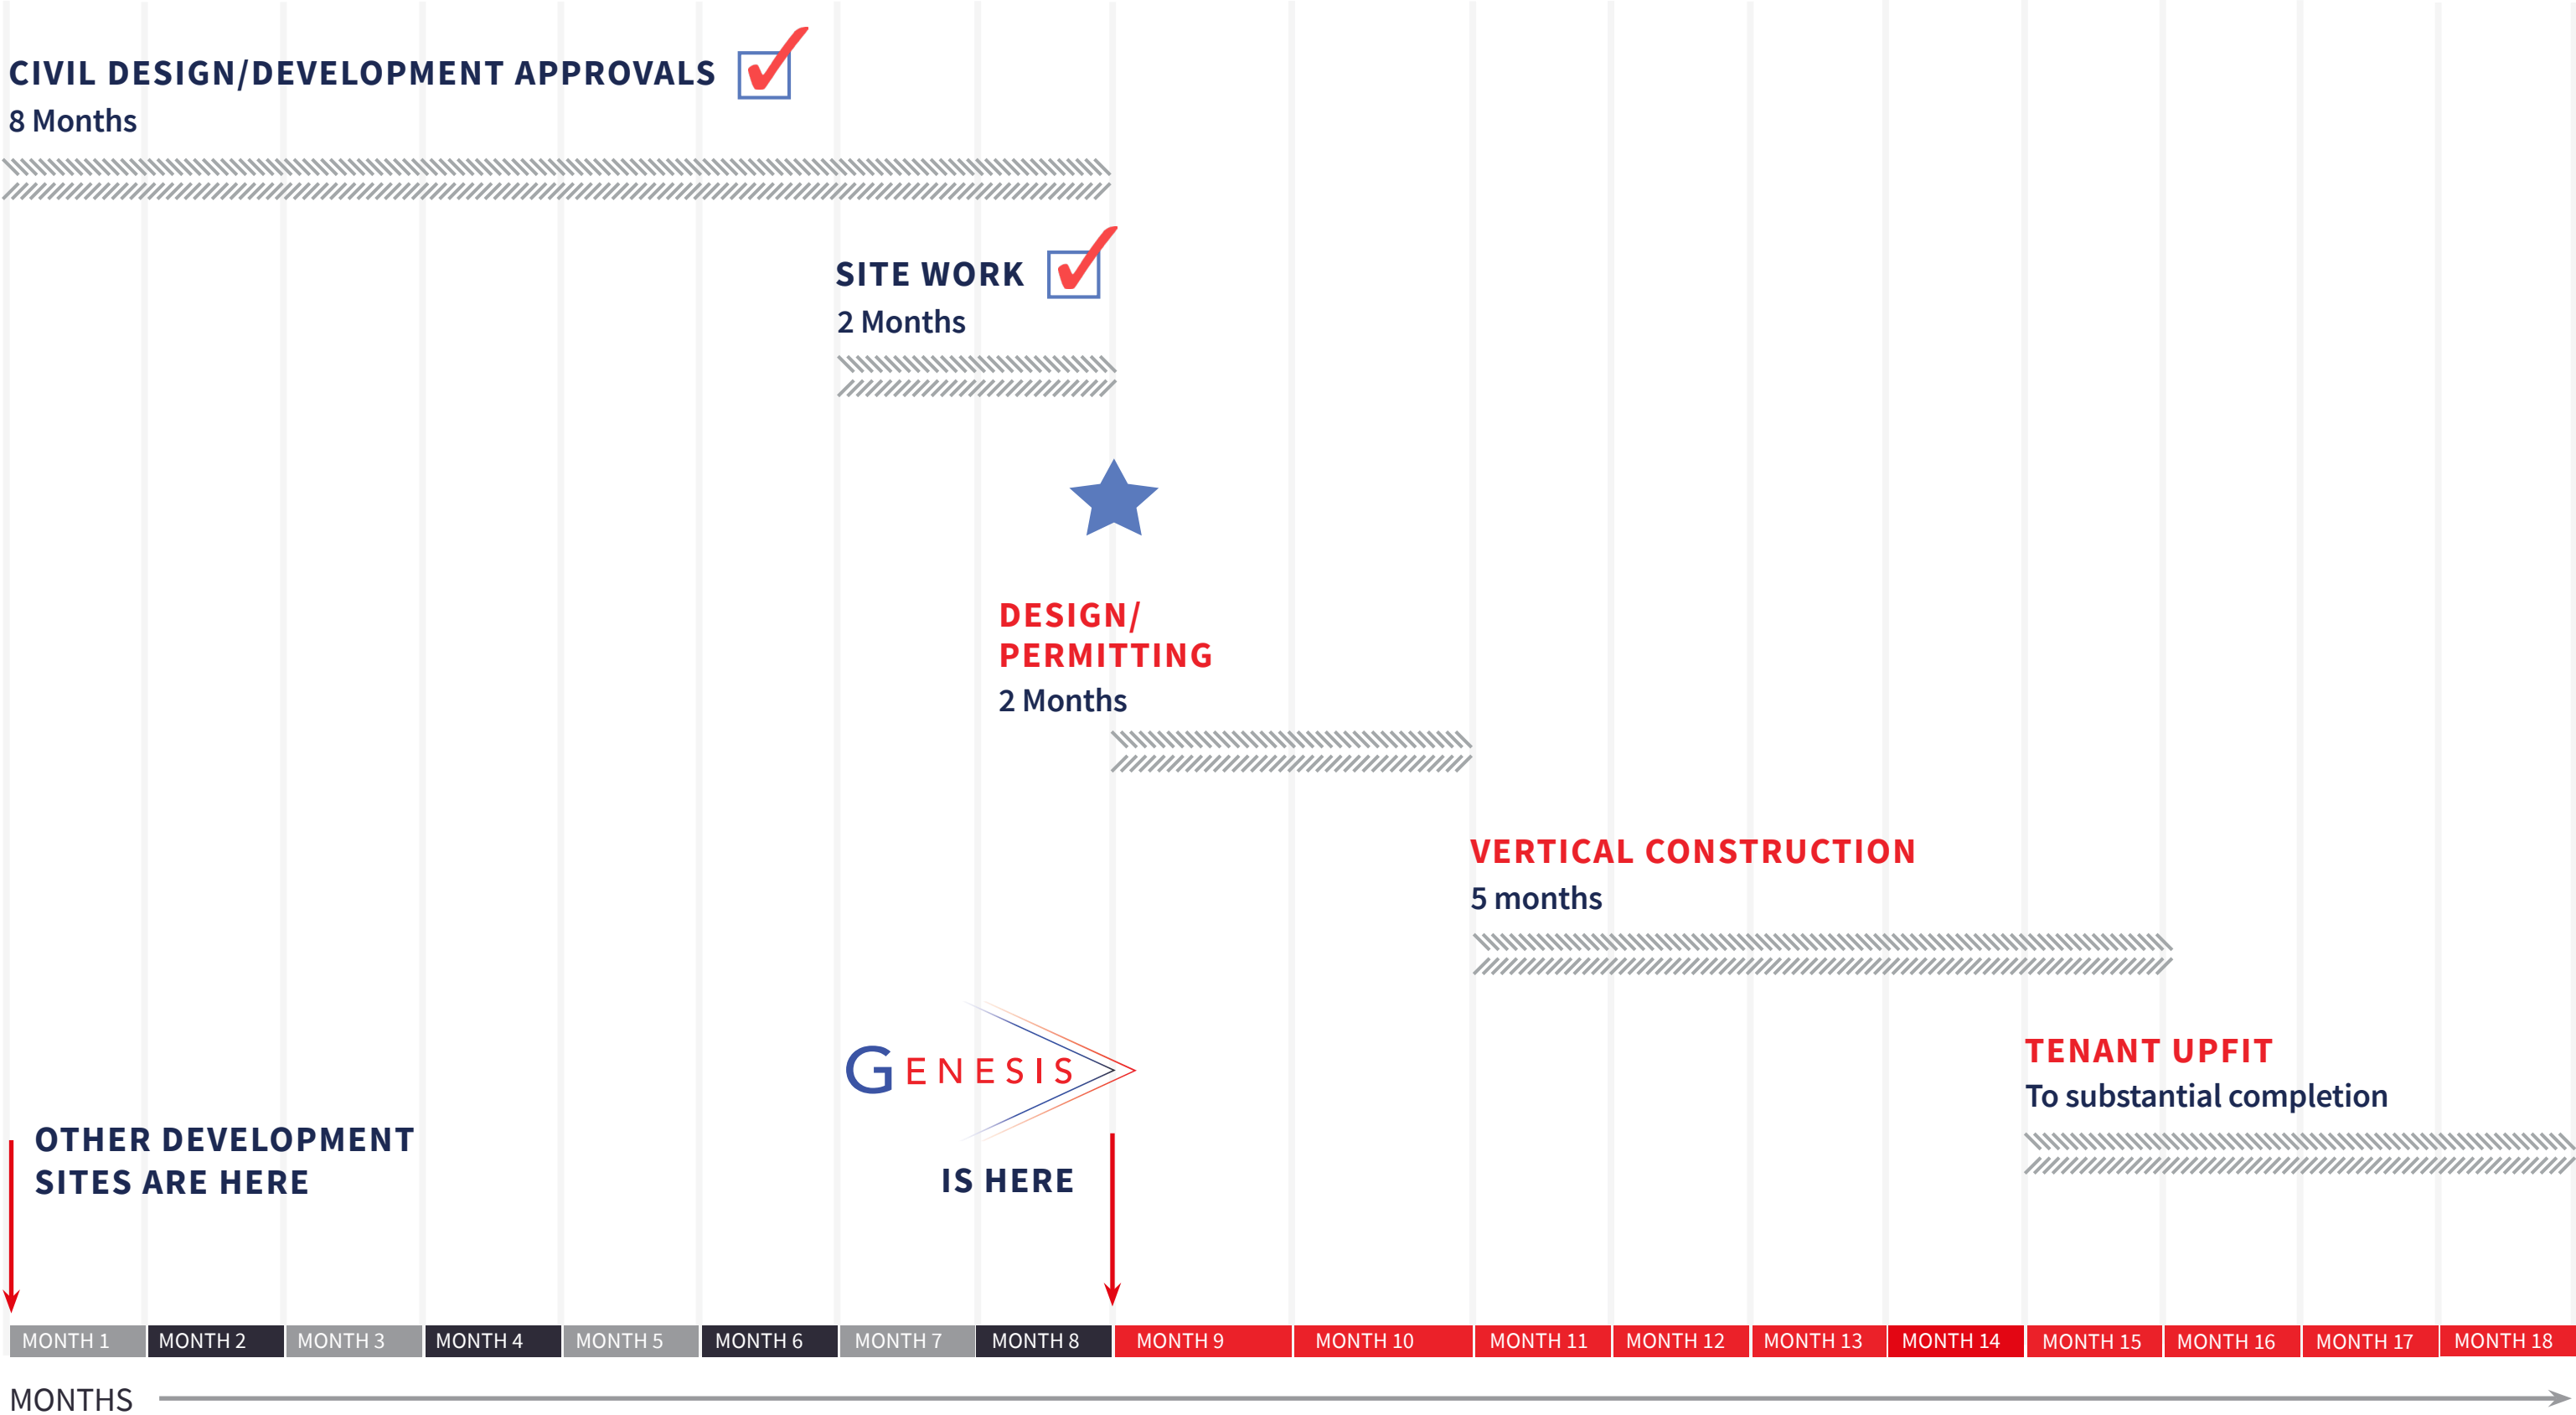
CIVIL DESIGN/DEVELOPMENT APPROVALS
8 Months

SITE WORK
2 Months

DESIGN/
PERMITTING
2 Months

VERTICAL CONSTRUCTION
5 months

TENANT UPFIT
To substantial completion

GENESIS
IS HERE

OTHER DEVELOPMENT
SITES ARE HERE

| MONTH 1 | MONTH 2 | MONTH 3 | MONTH 4 | MONTH 5 | MONTH 6 | MONTH 7 | MONTH 8 | MONTH 9 | MONTH 10 | MONTH 11 | MONTH 12 | MONTH 13 | MONTH 14 | MONTH 15 | MONTH 16 | MONTH 17 | MONTH 18 |
|---|---|---|---|---|---|---|---|---|---|---|---|---|---|---|---|---|---|

MONTHS